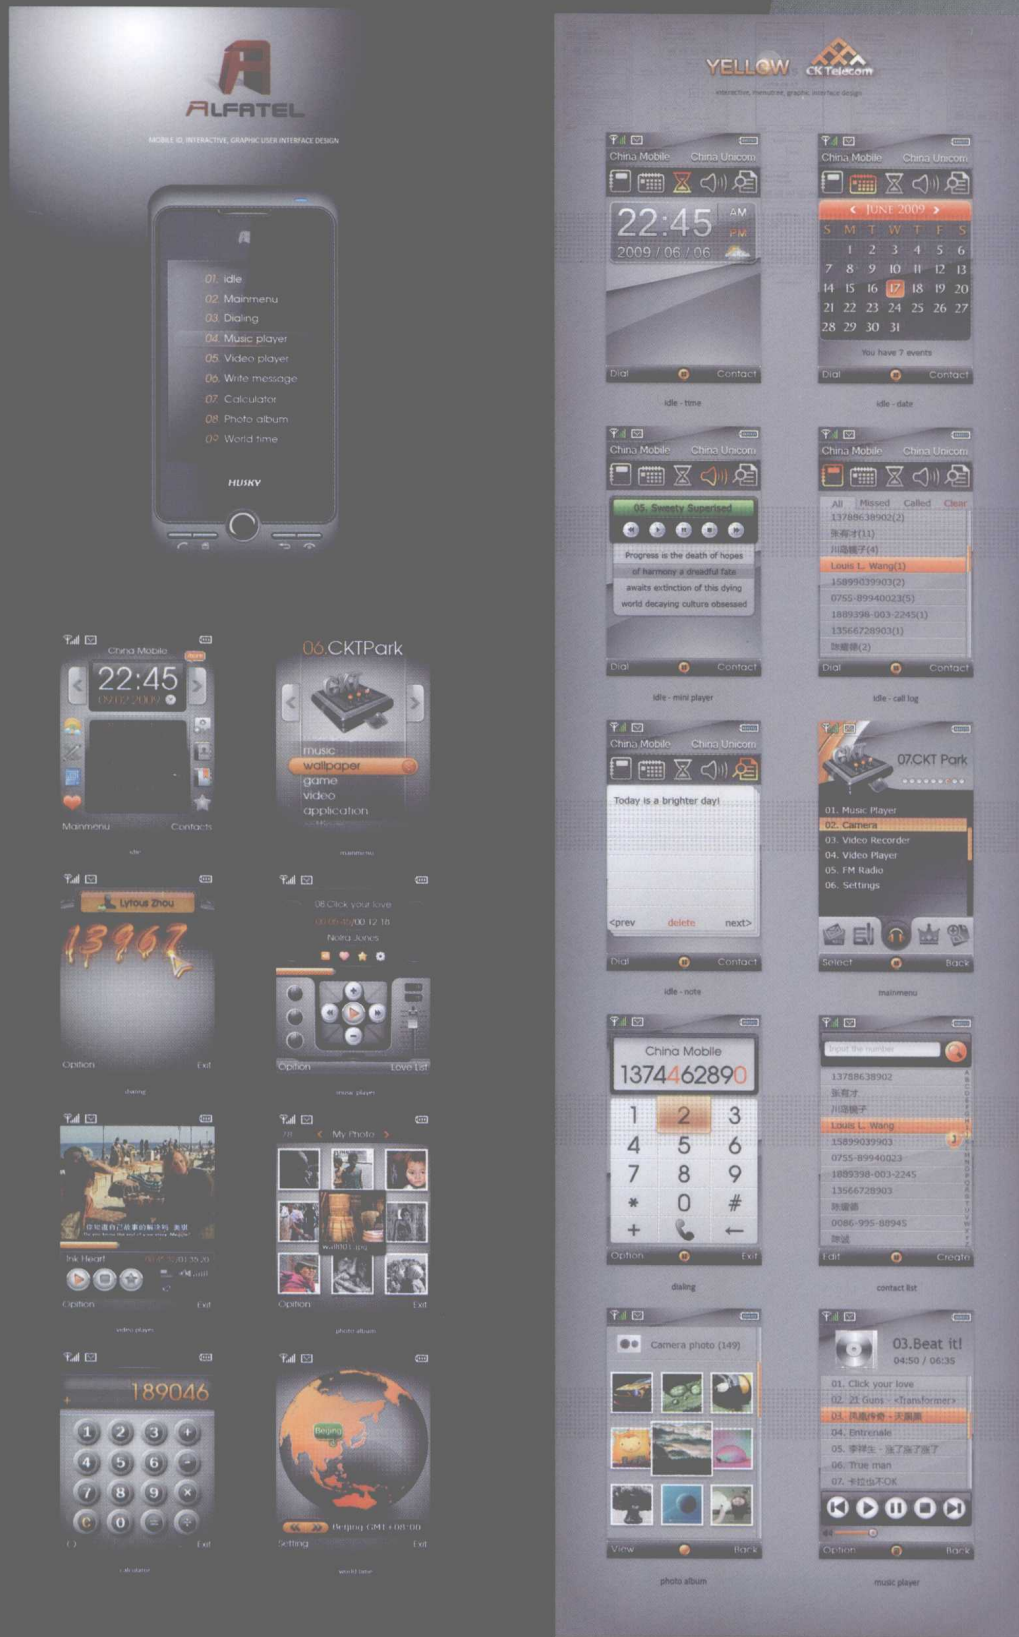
ALFATEL

MOBILE ID, INTERACTIVE, GRAPHIC USER INTERFACE DESIGN

01. idle
02. Mainmenu
03. Dialing
04. Music player
05. Video player
06. Write message
07. Calculator
08. Photo album
09. World time

HUSKY

China Mobile
22:45
Mainmenu Contacts
idle

06.CKTPark
music
wallpaper
game
video
application
mainmenu

Lyfous Zhou
13967
Option Exit
dialing

08.Click your love
Norah Jones
Option Love List
music player

Ink Heart
Option Exit
video player

My Photo
Option Exit
photo album

189046
7 8 9
0
Exit
calculator

Beijing
Beijing GMT +08:00
Setting Exit
world time

YELLOW CK Telecom

interactive, menutree, graphic interface design

China Mobile China Unicom
22:45 AM PM
2009 / 06 / 06
Dial Contact
idle - time

China Mobile China Unicom
JUNE 2009
S M T W T F S
1 2 3 4 5 6
7 8 9 10 11 12 13
14 15 16 17 18 19 20
21 22 23 24 25 26 27
28 29 30 31
You have 7 events
Dial Contact
idle - date

China Mobile China Unicom
05. Sweety Superised
Progress is the death of hopes
of harmony a dreadful fate
awaits extinction of this dying
world decaying culture obsessed
Dial Contact
idle - mini player

China Mobile China Unicom
All Missed Called Clear
13788638902(2)
张有才(11)
川海幢子(4)
Louis L. Wang(1)
15899039903(2)
0755-89940023(5)
1889398-003-2245(1)
13566728903(1)
陈姗姗(2)
Dial Contact
idle - call log

China Mobile China Unicom
Today is a brighter day!
<prev delete next>
Dial Contact
idle - note

07.CKT Park
01. Music Player
02. Camera
03. Video Recorder
04. Video Player
05. FM Radio
06. Settings
Select Back
mainmenu

China Mobile
13744628900
1 2 3
4 5 6
7 8 9
* 0 #
+
Option Exit
dialing

Input the number
13788638902
张有才
川海幢子
Louis L. Wang
15899039903
0755-89940023
1889398-003-2245
13566728903
陈姗姗
0086-995-88945
陈斌
Edit Create
contact list

Camera photo (149)
View Back
photo album

03.Beat it!
04:50 / 06:35
01. Click your love
02. 21 Guns - <Transformer>
03. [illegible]
04. Entronale
05. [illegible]
06. True man
07. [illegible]
Option Back
music player